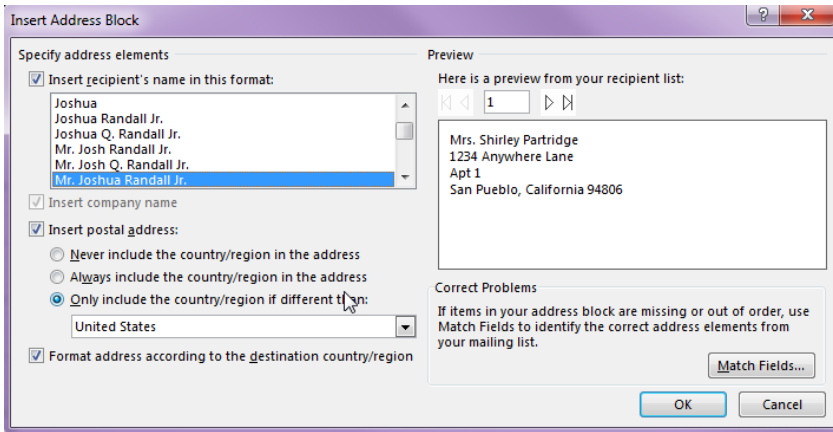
Insert Address Block

?

X

Specify address elements

Insert recipient's name in this format:

Joshua
Joshua Randall Jr.
Joshua Q. Randall Jr.
Mr. Josh Randall Jr.
Mr. Josh Q. Randall Jr.
Mr. Joshua Randall Jr.

Insert company name

Insert postal address:

Never include the country/region in the address

Always include the country/region in the address

Only include the country/region if different than:

United States

Format address according to the destination country/region

Preview

Here is a preview from your recipient list:

1

Mrs. Shirley Partridge
1234 Anywhere Lane
Apt 1
San Pueblo, California 94806

Correct Problems

If items in your address block are missing or out of order, use Match Fields to identify the correct address elements from your mailing list.

Match Fields...

OK

Cancel